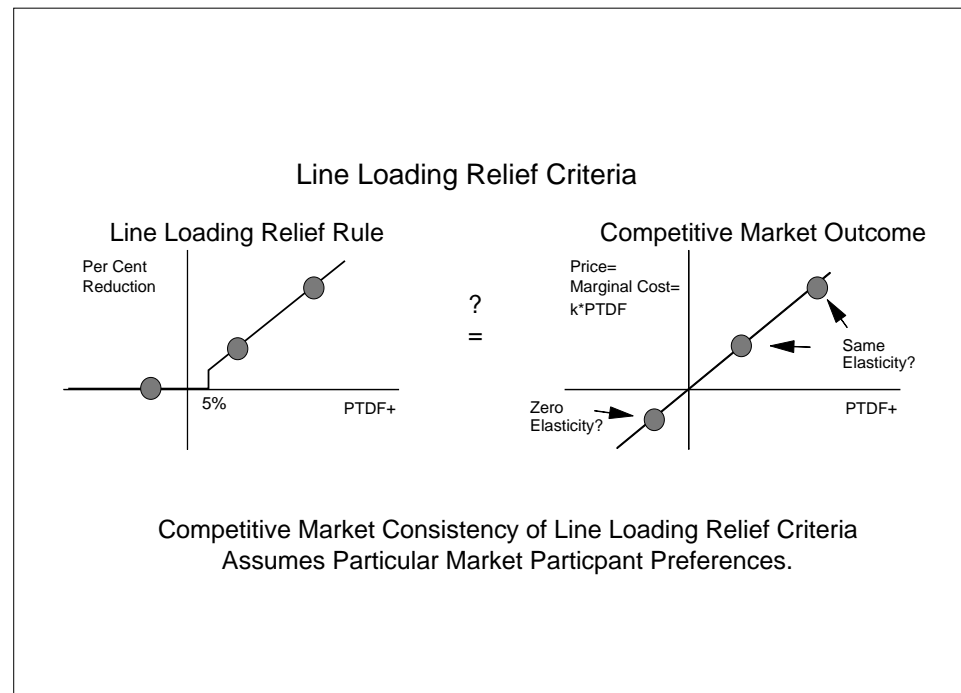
Line Loading Relief Criteria

Line Loading Relief Rule

Per Cent Reduction

5%

PTDF+

?
=

Competitive Market Outcome

Price= Marginal Cost= k*PTDF

Same Elasticity?

Zero Elasticity?

PTDF+

Competitive Market Consistency of Line Loading Relief Criteria Assumes Particular Market Particpant Preferences.